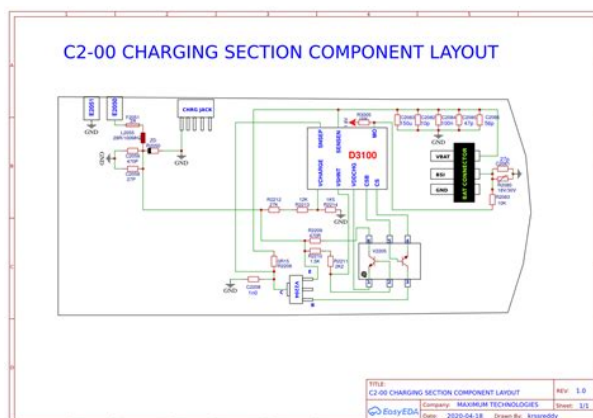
C2-00 CHARGING SECTION COMPONENT LAYOUT

E2001

E2000

GND

CHRG JACK

GND

GND

D3100

VCHARGE

SNSEP

SENSEN

MO

VBAT

BSI

GND

BAT CONNECTOR

GND

R2212

R2213

R2214

R2215

R2211

R2209

V2200

C2206

N2210

GND

TITLE:

C2-00 CHARGING SECTION COMPONENT LAYOUT

REV: 1.0

Company: MAXIMUM TECHNOLOGIES

Sheet: 1/1

EasyEDA

Date: 2020-04-18

Drawn By: krssreddy